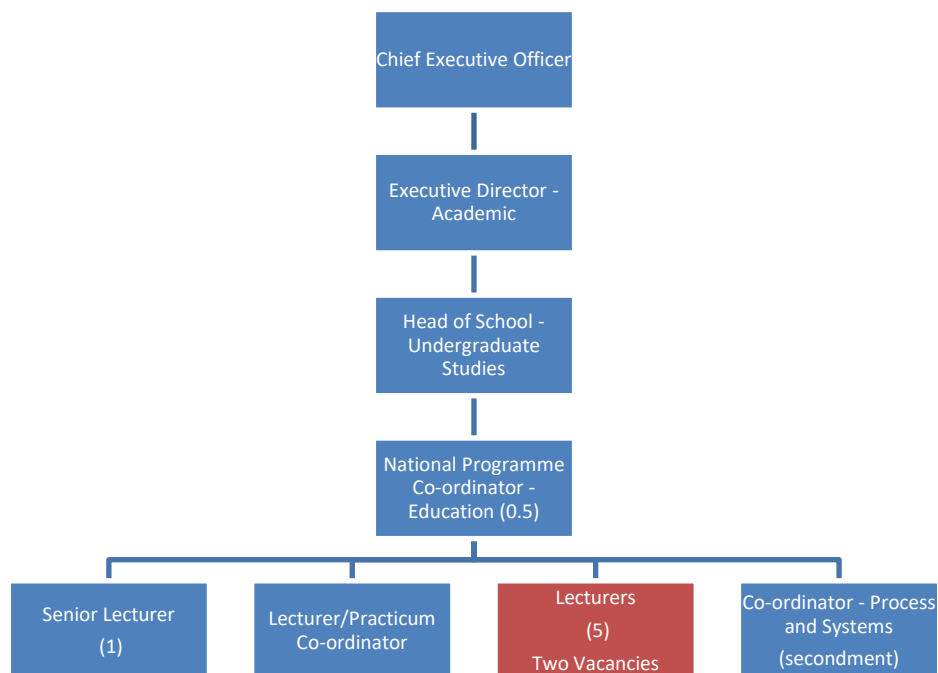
Chief Executive Officer

Executive Director - Academic

Head of School - Undergraduate Studies

National Programme Co-ordinator - Education (0.5)

Senior Lecturer (1)

Lecturer/Practicum Co-ordinator

Lecturers (5) Two Vacancies

Co-ordinator - Process and Systems (secondment)